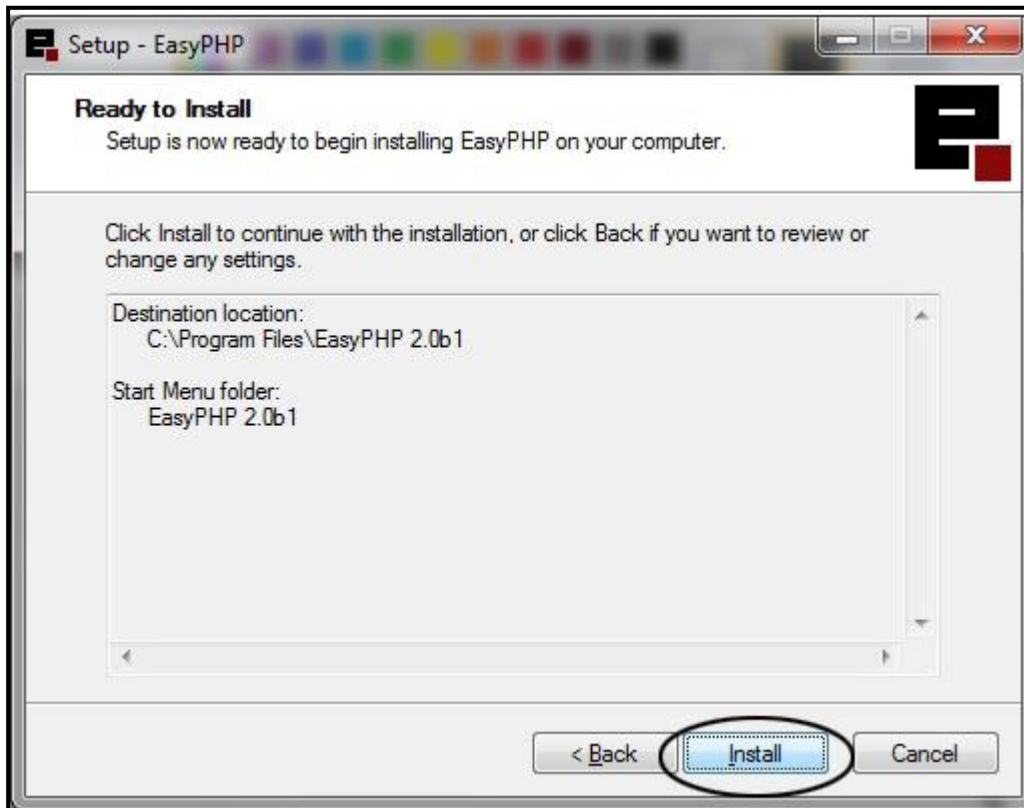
Setup - EasyPHP

Ready to Install
Setup is now ready to begin installing EasyPHP on your computer.

Click Install to continue with the installation, or click Back if you want to review or change any settings.

Destination location:
C:\Program Files\EasyPHP 2.0b1

Start Menu folder:
EasyPHP 2.0b1

< Back
Install
Cancel